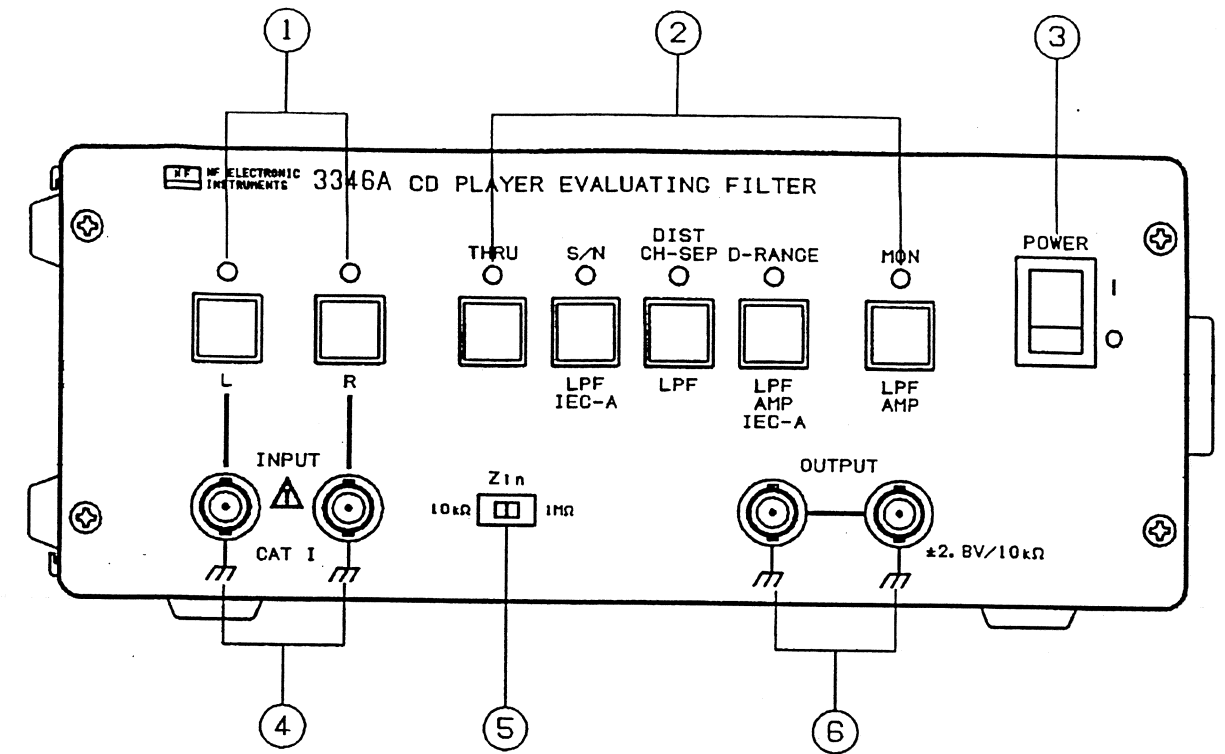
①
②
③

NF NF ELECTRONIC INSTRUMENTS 3346A CD PLAYER EVALUATING FILTER

THRU
S/N
DIST CH-SEP
D-RANGE
MON
POWER
I
O

L
R

LPF IEC-A
LPF
LPF AMP IEC-A
LPF AMP

INPUT
CAT I
Zin
10kΩ
1MΩ
OUTPUT
±2.8V/10kΩ

④
⑤
⑥